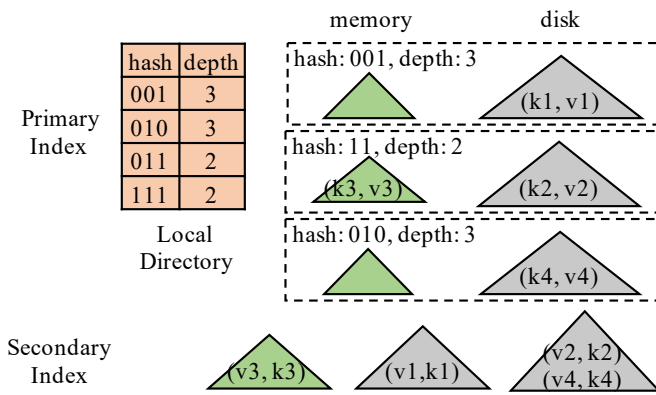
memory

disk

Primary Index

| hash | depth |
|---|---|
| 001 | 3 |
| 010 | 3 |
| 011 | 2 |
| 111 | 2 |

Local Directory

hash: 001, depth: 3

(k1, v1)

hash: 11, depth: 2

(k3, v3)

(k2, v2)

hash: 010, depth: 3

(k4, v4)

Secondary Index

(v3, k3)

(v1,k1)

(v2, k2)
(v4, k4)